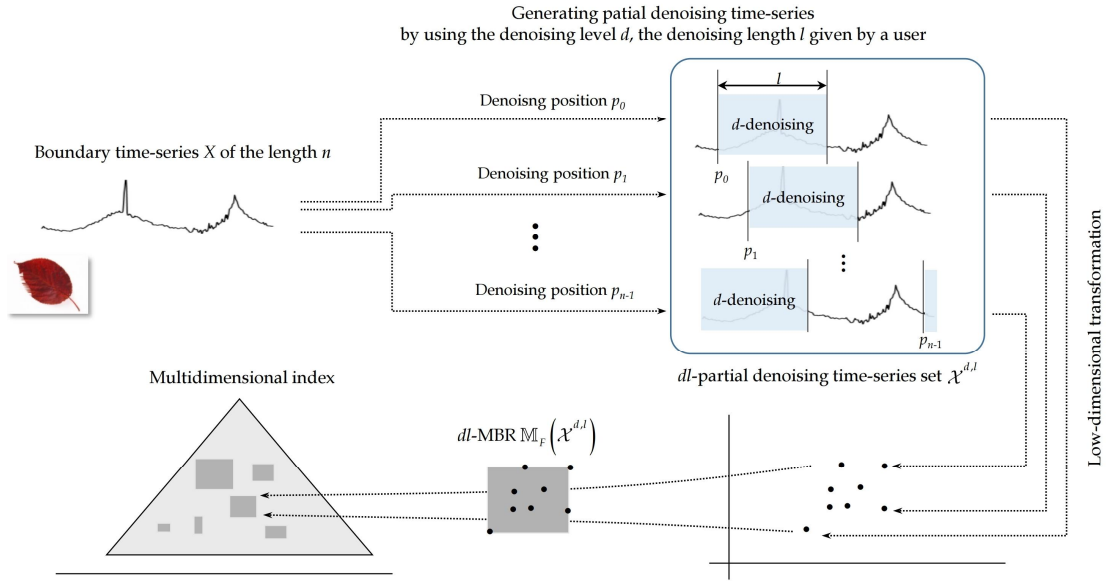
Generating patial denoising time-series
by using the denoising level $d$, the denoising length $l$ given by a user

Boundary time-series $X$ of the length $n$

Denoisng position $p_0$

Denoising position $p_1$

Denoising position $p_{n-1}$

$l$

$d$-denoising

$p_0$

$d$-denoising

$p_1$

$d$-denoising

$p_{n-1}$

$dl$-partial denoising time-series set $\mathcal{X}^{d,l}$

Low-dimensional transformation

Multidimensional index

$dl$-MBR $\mathbb{M}_F\left(\mathcal{X}^{d,l}\right)$